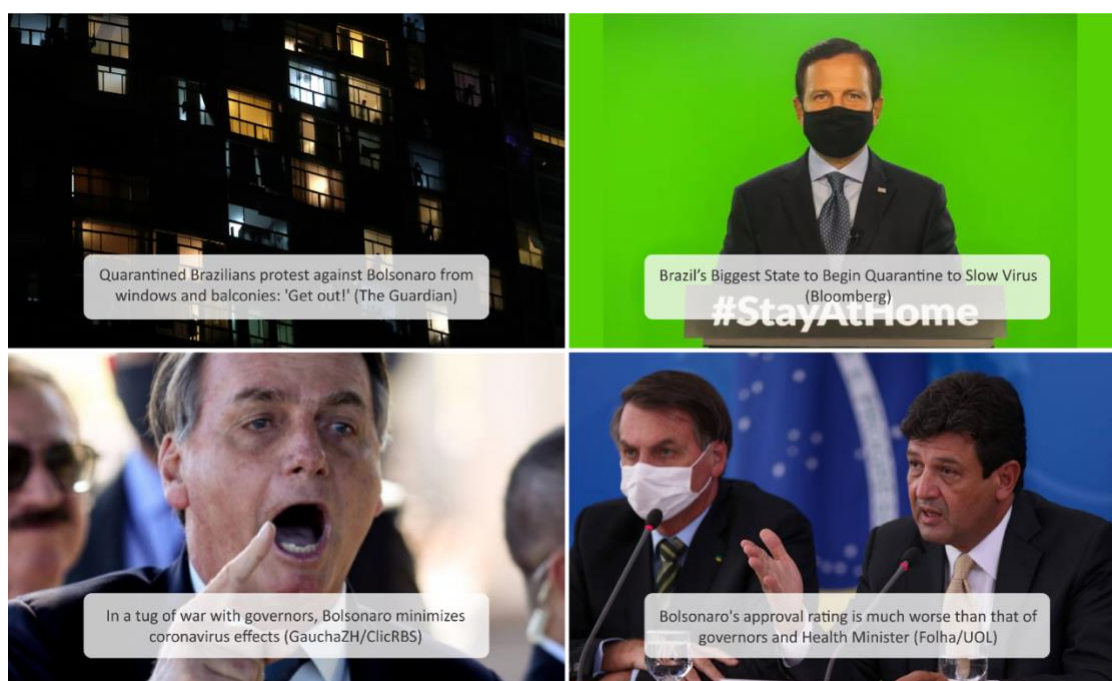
Quarantined Brazilians protest against Bolsonaro from windows and balconies: 'Get out!' (The Guardian)

Brazil's Biggest State to Begin Quarantine to Slow Virus (Bloomberg)

#StayAtHome

In a tug of war with governors, Bolsonaro minimizes coronavirus effects (GauchaZH/ClicRBS)

Bolsonaro's approval rating is much worse than that of governors and Health Minister (Folha/UOL)